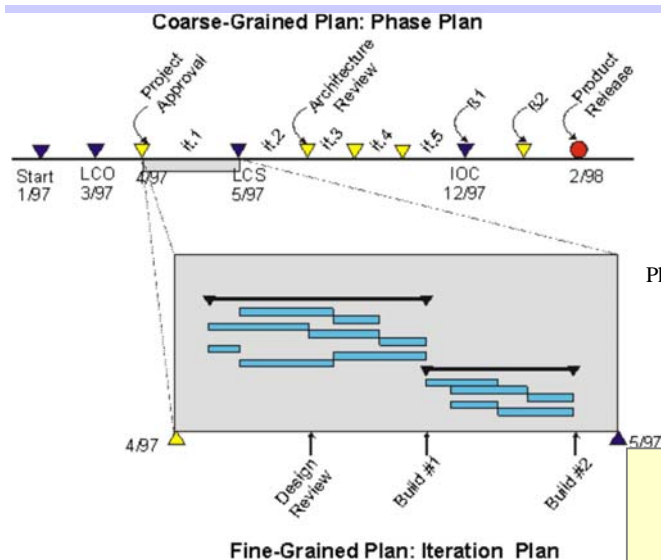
Coarse-Grained Plan: Phase Plan

Project Approval

Architecture Review

ß1

ß2

Product Release

it.1

it.2

it.3

it.4

it.5

Start 1/97

LCO 3/97

4/97

LCS 5/97

IOC 12/97

2/98

Pl

4/97

5/97

Design Review

Build #1

Build #2

Fine-Grained Plan: Iteration Plan